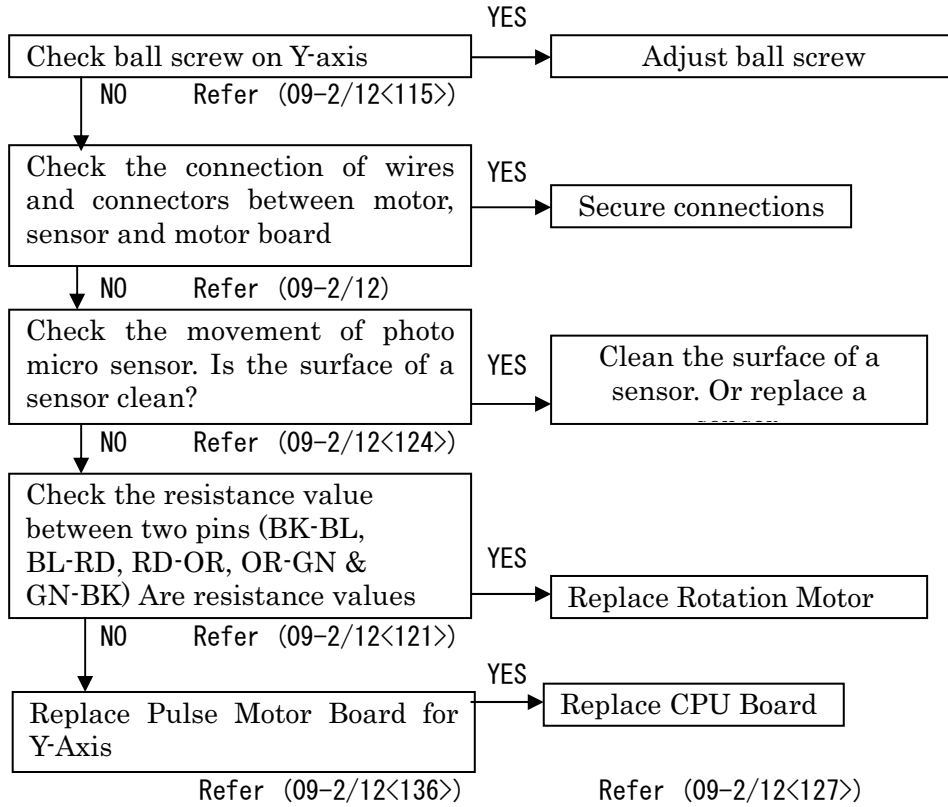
YES

Check ball screw on Y-axis

Adjust ball screw

NO Refer (09-2/12<115>)

Check the connection of wires and connectors between motor, sensor and motor board

YES

Secure connections

NO Refer (09-2/12)

Check the movement of photo micro sensor. Is the surface of a sensor clean?

YES

Clean the surface of a sensor. Or replace a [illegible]

NO Refer (09-2/12<124>)

Check the resistance value between two pins (BK-BL, BL-RD, RD-OR, OR-GN & GN-BK) Are resistance values

YES

Replace Rotation Motor

NO Refer (09-2/12<121>)

YES

Replace Pulse Motor Board for Y-Axis

Replace CPU Board

Refer (09-2/12<136>)

Refer (09-2/12<127>)